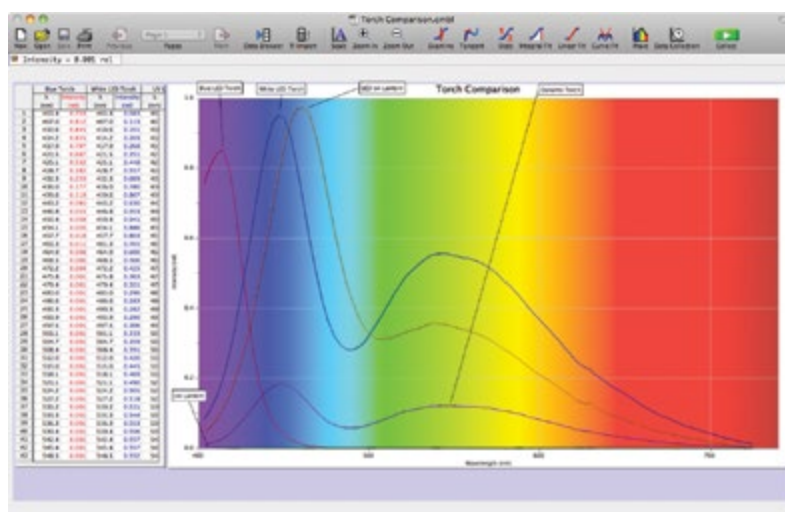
Torch Comparison.cmbl

New Open Save Print Page 1 Tables Data Browser Import Stats Zoom In Zoom Out Examine Tangent Stats Integral Fit Linear Fit Curve Fit Prism Data Collection Collect

Intensity = 0.005 rel

| | Blue Torch | | White LED Torch | | LE |
|---|---|---|---|---|---|
| | λ (nm) | Intensity (rel) | λ (nm) | Intensity (rel) | λ (nm) |

Torch Comparison

Blue LED Torch

White LED Torch

LED on Lantern

Halogen Torch

UV Lantern

Intensity (rel)

Wavelength (nm)

1.0

0.8

0.6

0.4

0.2

0.0

400

500

600

700